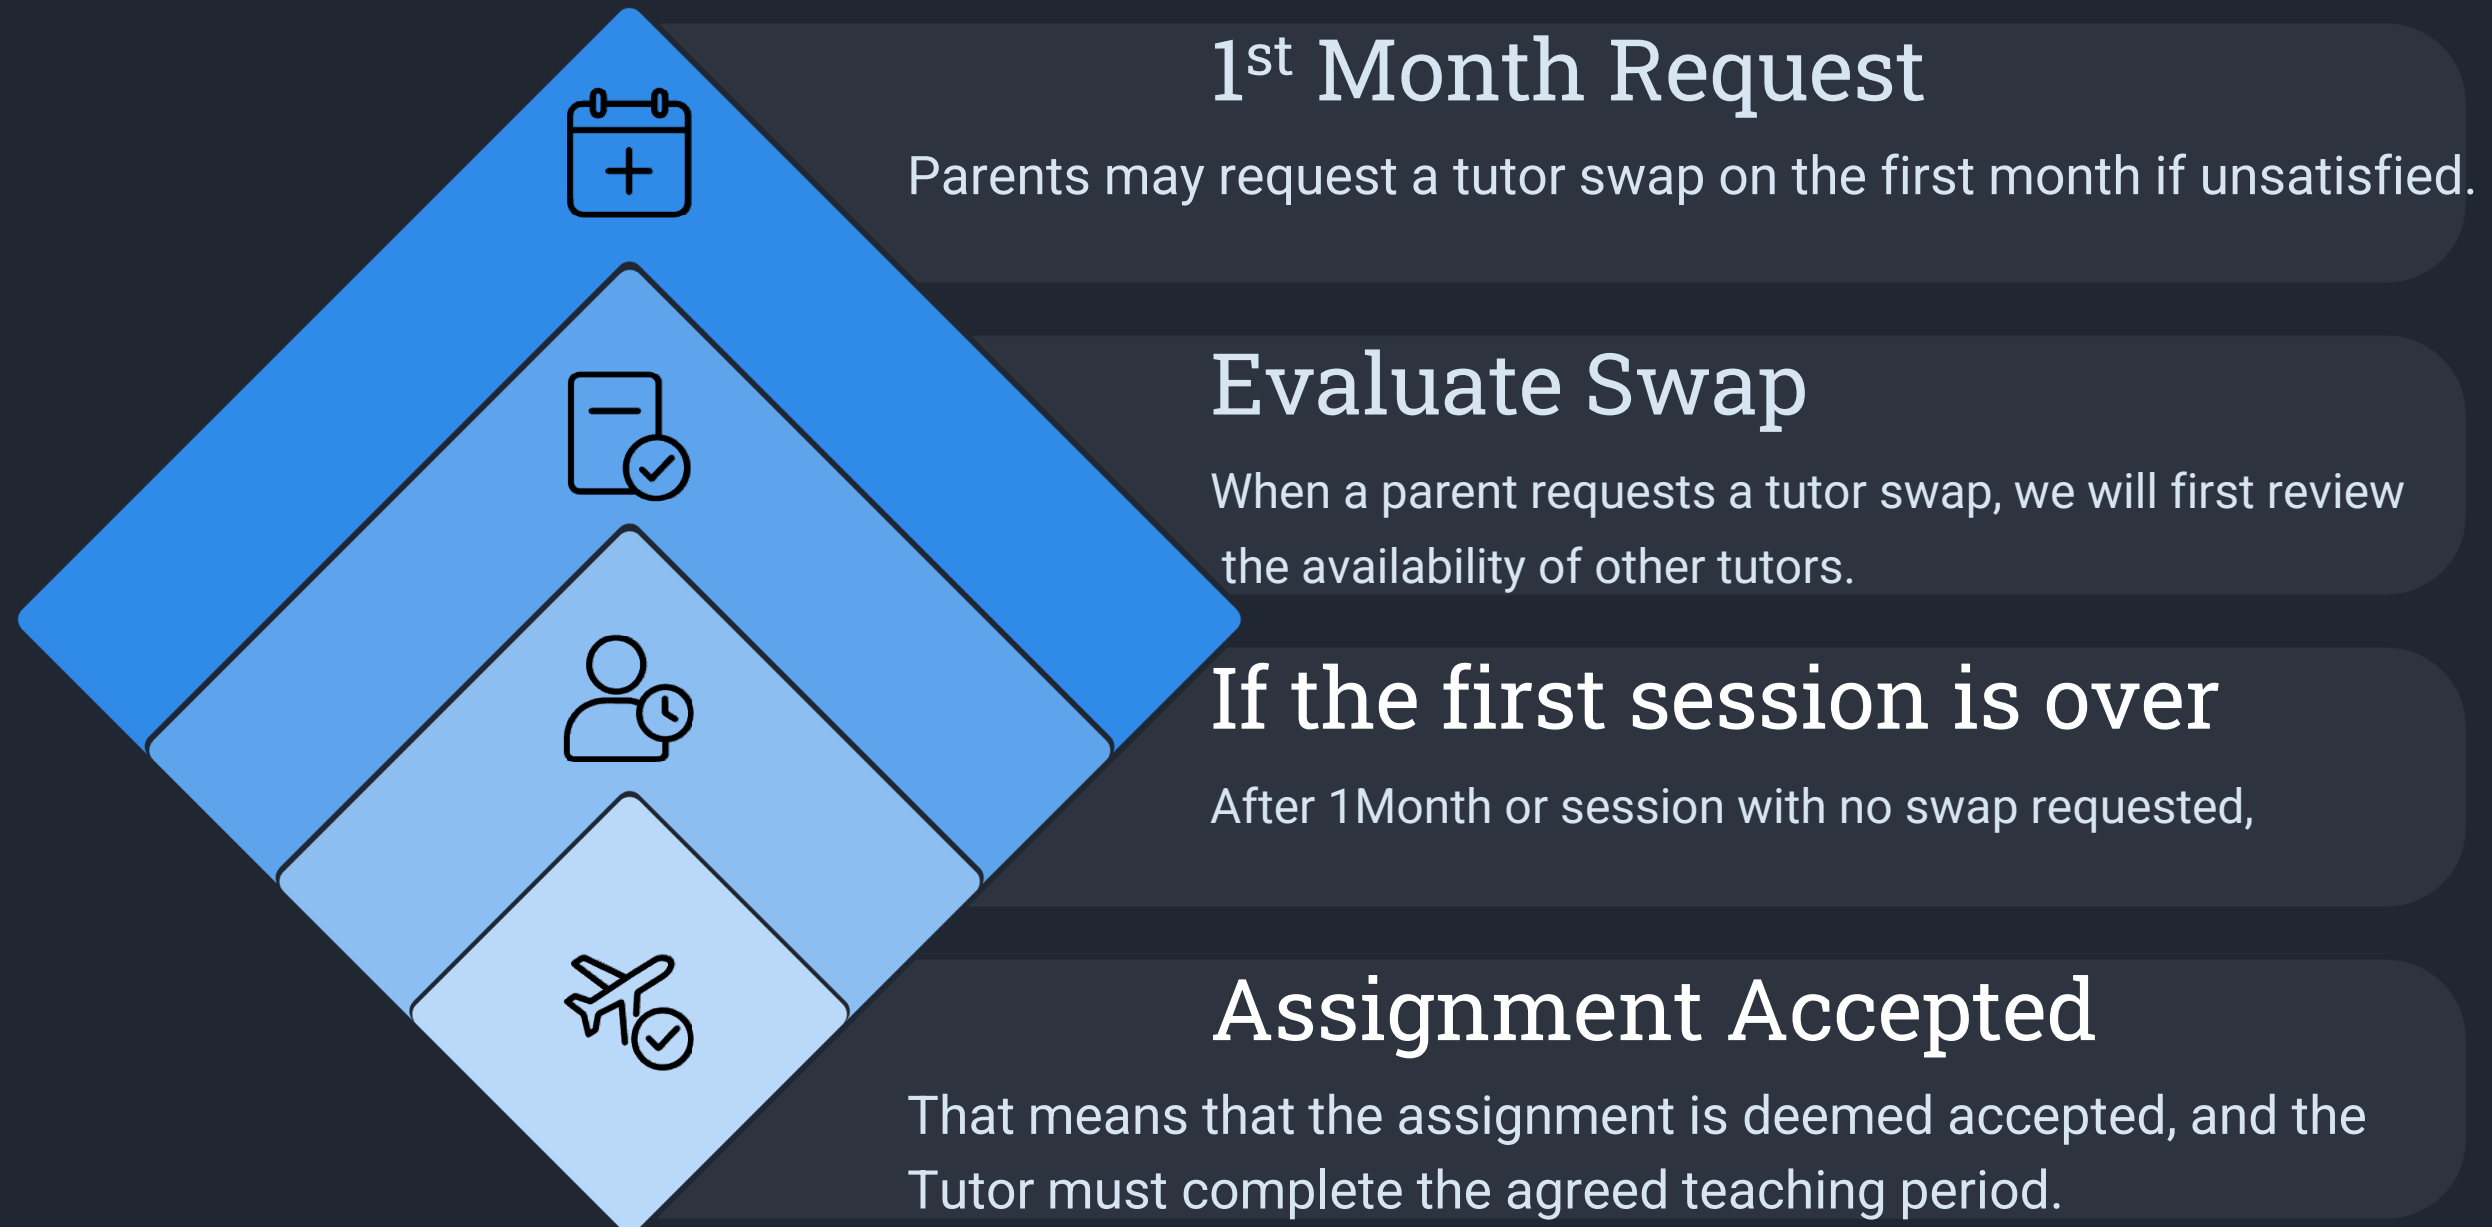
1$^{st}$ Month Request

Parents may request a tutor swap on the first month if unsatisfied.

Evaluate Swap

When a parent requests a tutor swap, we will first review the availability of other tutors.

If the first session is over

After 1Month or session with no swap requested,

Assignment Accepted

That means that the assignment is deemed accepted, and the Tutor must complete the agreed teaching period.